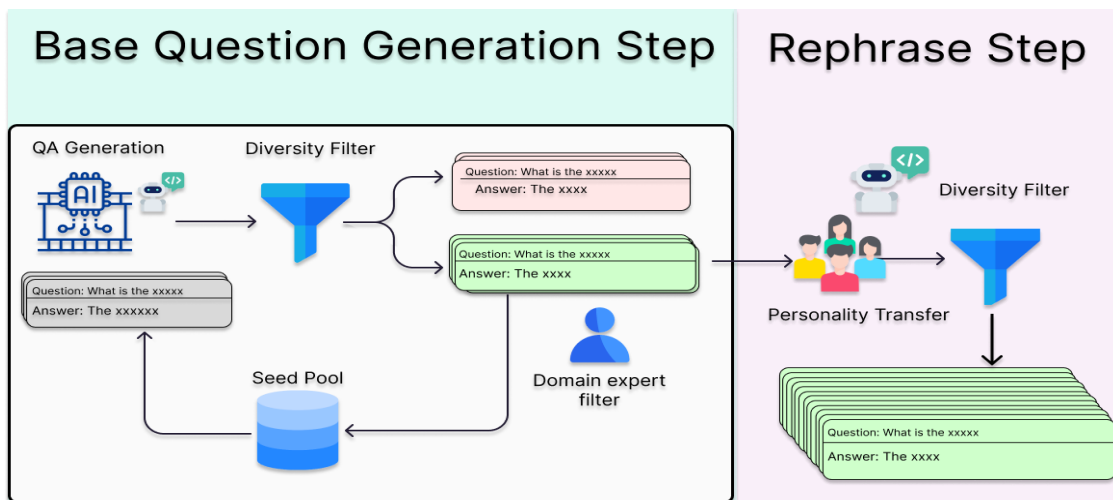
Base Question Generation Step

Rephrase Step

QA Generation

AI

</>

Diversity Filter

Question: What is the xxxxx
Answer: The xxxx

Question: What is the xxxxx
Answer: The xxxx

Question: What is the xxxxx
Answer: The xxxxxx

Seed Pool

Domain expert filter

</>

Diversity Filter

Personality Transfer

Question: What is the xxxxx
Answer: The xxxx